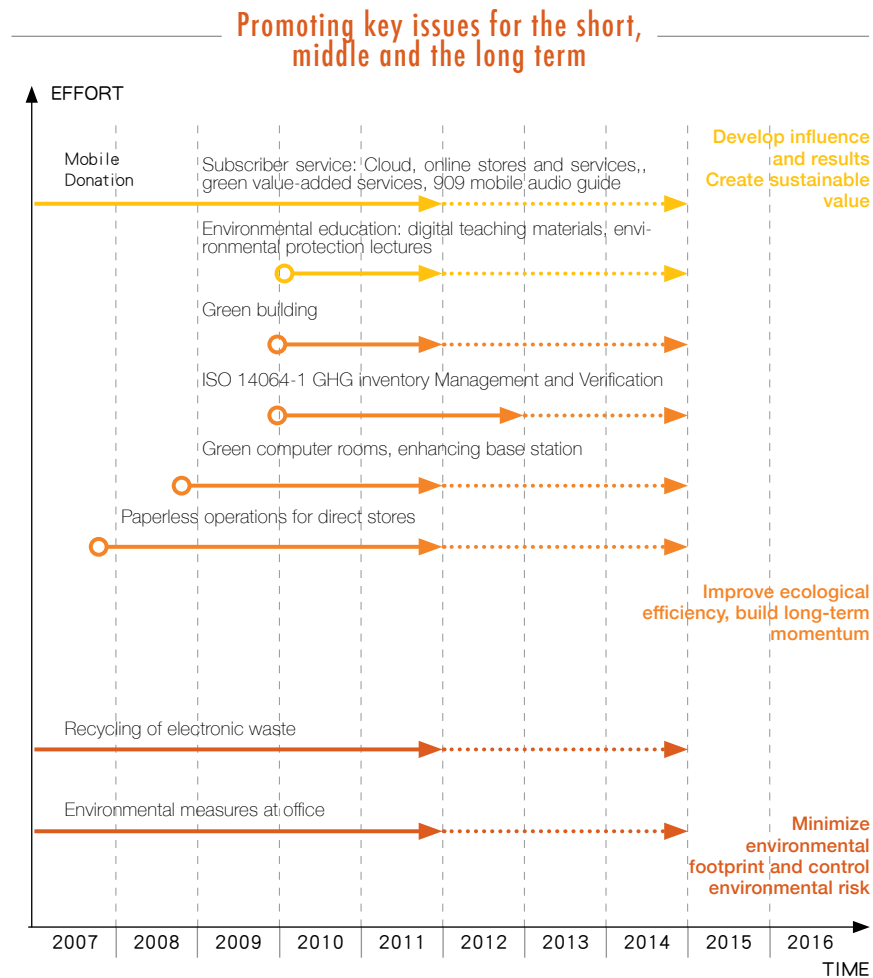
Promoting key issues for the short, middle and the long term

EFFORT

Develop influence and results
Create sustainable value

Mobile Donation

Subscriber service: Cloud, online stores and services,, green value-added services, 909 mobile audio guide

Environmental education: digital teaching materials, environmental protection lectures

Green building

ISO 14064-1 GHG inventory Management and Verification

Green computer rooms, enhancing base station

Paperless operations for direct stores

Improve ecological efficiency, build long-term momentum

Recycling of electronic waste

Environmental measures at office

Minimize environmental footprint and control environmental risk

| 2007 | 2008 | 2009 | 2010 | 2011 | 2012 | 2013 | 2014 | 2015 | 2016 |
|---|---|---|---|---|---|---|---|---|---|

TIME